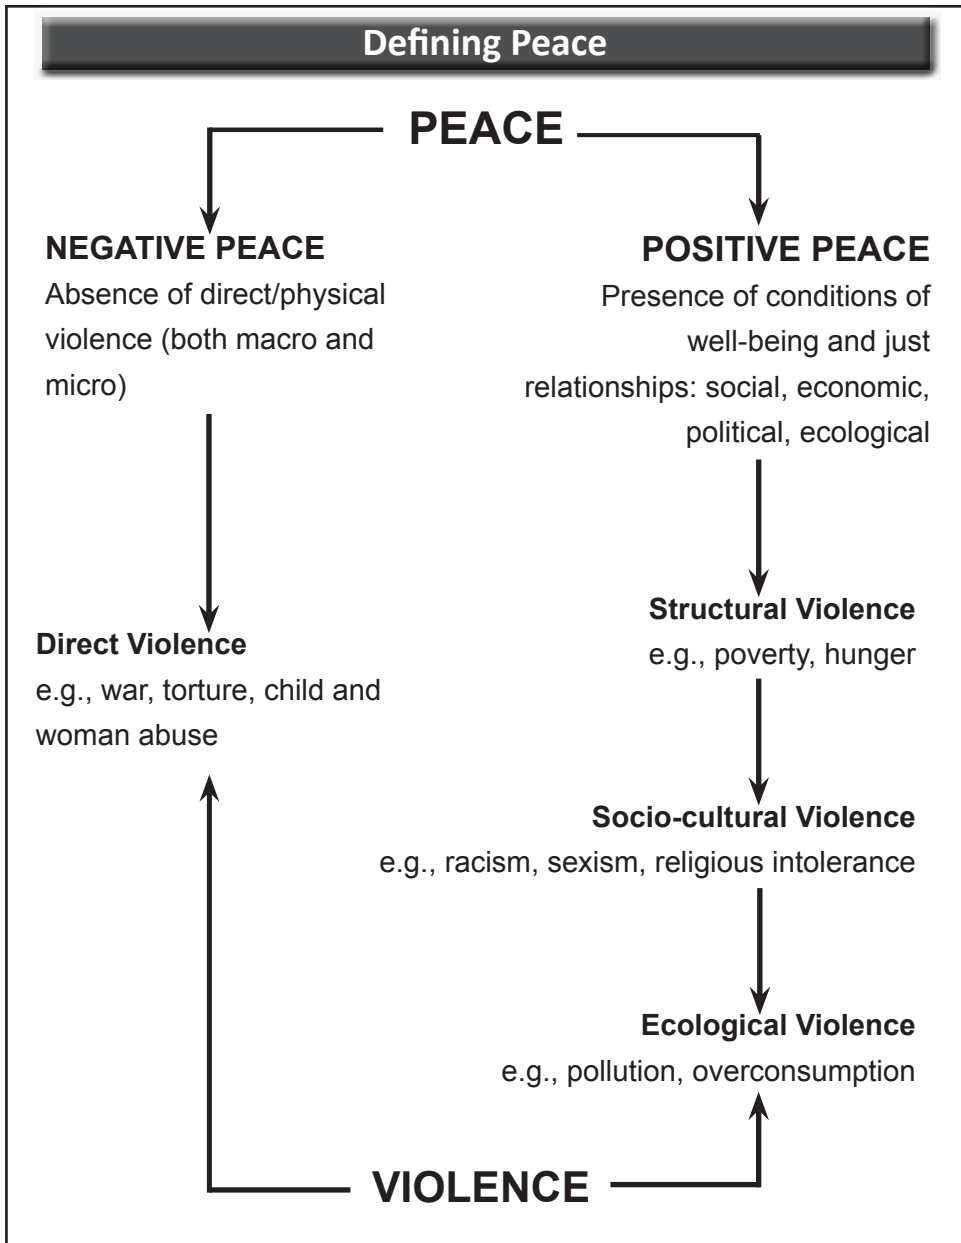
Defining Peace

PEACE

NEGATIVE PEACE
Absence of direct/physical violence (both macro and micro)

POSITIVE PEACE
Presence of conditions of well-being and just relationships: social, economic, political, ecological

Structural Violence
e.g., poverty, hunger

Direct Violence
e.g., war, torture, child and woman abuse

Socio-cultural Violence
e.g., racism, sexism, religious intolerance

Ecological Violence
e.g., pollution, overconsumption

VIOLENCE